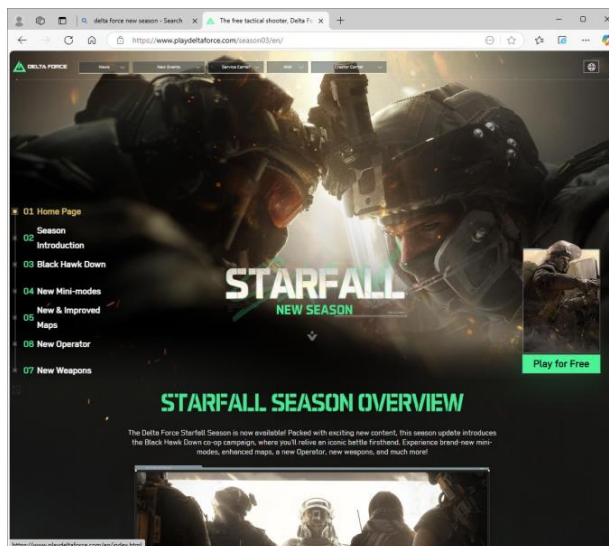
delta force new season - Search
The free tactical shooter, Delta Fo
https://www.playdeltaforce.com/season03/en/

DELTA FORCE
News
New Events
Service Center
Wiki
Creator Center

01 Home Page
02 Season Introduction
03 Black Hawk Down
04 New Mini-modes
05 New & Improved Maps
06 New Operator
07 New Weapons

STARFALL
NEW SEASON

Play for Free

STARFALL SEASON OVERVIEW

The Delta Force Starfall Season is now available! Packed with exciting new content, this season update introduces the Black Hawk Down co-op campaign, where you'll relive an iconic battle firsthand. Experience brand-new mini-modes, enhanced maps, a new Operator, new weapons, and much more!

https://www.playdeltaforce.com/en/index.html